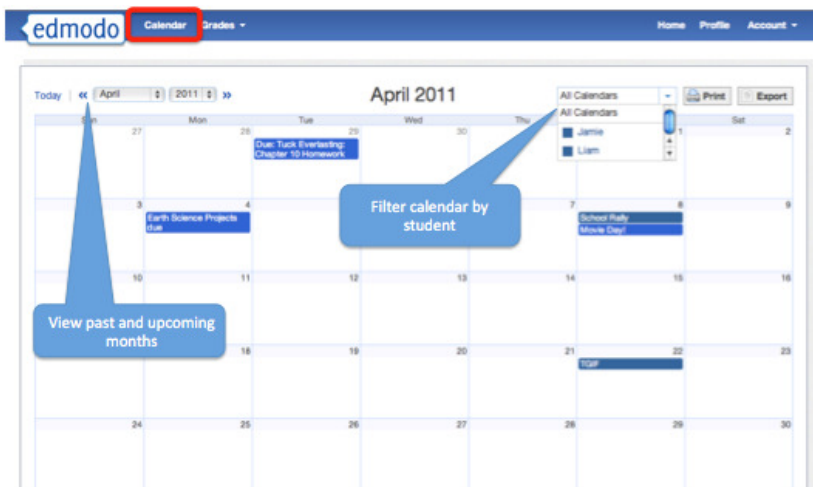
edmodo Calendar Grades ▾ Home Profile Account ▾

Today | « April 2011 » April 2011 All Calendars Print Export

All Calendars
Jamie
Liam

| Sun | Mon | Tue | Wed | Thu | | Sat |
|---|---|---|---|---|---|---|
| 27 | 28 | 29 Due: Tuck Everlasting: Chapter 10 Homework | 30 | | 1 | 2 |
| 3 | 4 Earth Science Projects due | | | 7 | 8 School Rally Movie Day! | 9 |
| 10 | 11 | 12 | 13 | 14 | 15 | 16 |
| | 18 | 19 | 20 | 21 | 22 TGIF | 23 |
| 24 | 25 | 26 | 27 | 28 | 29 | 30 |

Filter calendar by student

View past and upcoming months